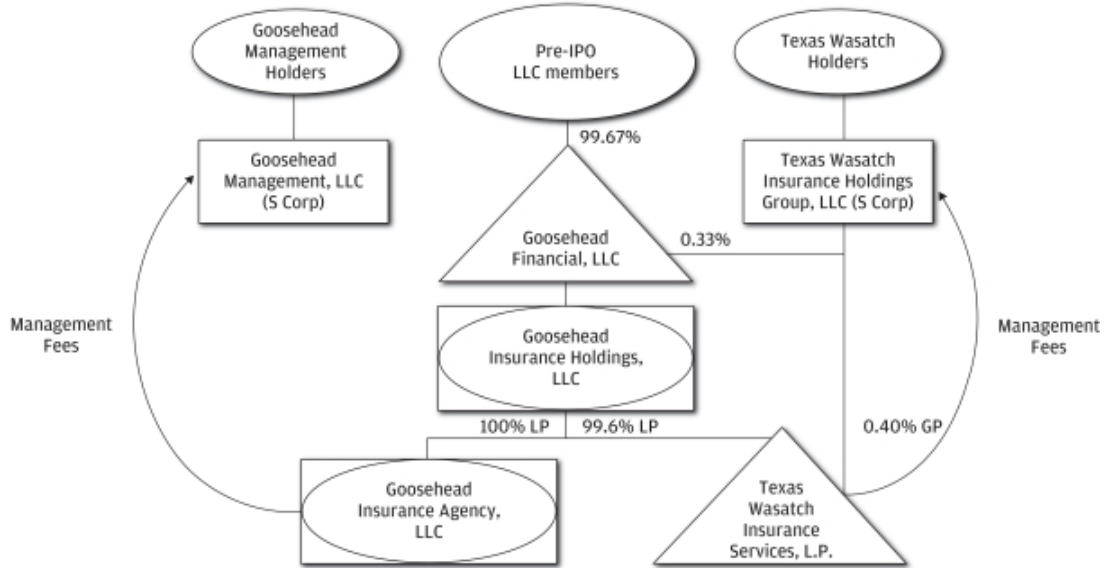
Goosehead Management Holders

Pre-IPO LLC members

Texas Wasatch Holders

99.67%

Goosehead Management, LLC (S Corp)

Texas Wasatch Insurance Holdings Group, LLC (S Corp)

Goosehead Financial, LLC

0.33%

Management Fees

Goosehead Insurance Holdings, LLC

Management Fees

100% LP

99.6% LP

0.40% GP

Goosehead Insurance Agency, LLC

Texas Wasatch Insurance Services, L.P.